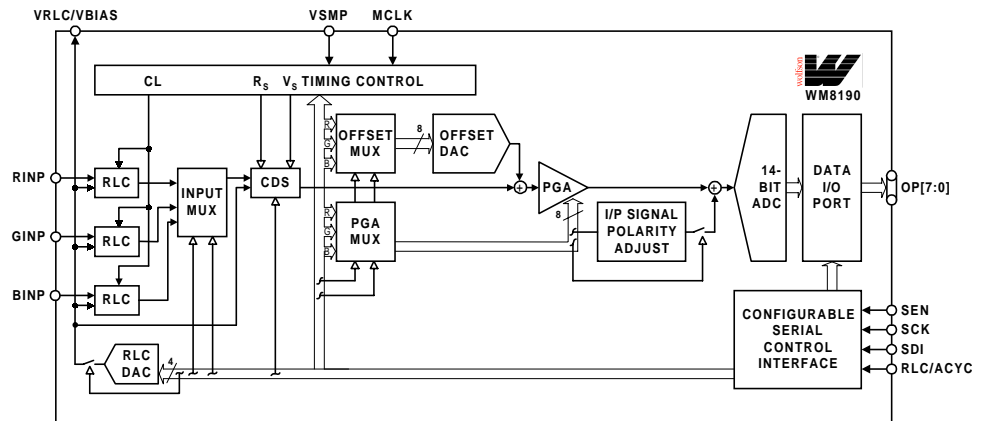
VRLC/VBIAS
VSMP
MCLK
CL
$R_S$
$V_S$
TIMING CONTROL
wolfson
WM8190
OFFSET MUX
R
G
B
8
OFFSET DAC
RINP
RLC
INPUT MUX
CDS
PGA
14-BIT ADC
DATA I/O PORT
OP[7:0]
GINP
RLC
PGA MUX
R
G
B
8
I/P SIGNAL POLARITY ADJUST
BINP
RLC
CONFIGURABLE SERIAL CONTROL INTERFACE
SEN
SCK
SDI
RLC/ACYC
RLC DAC
4